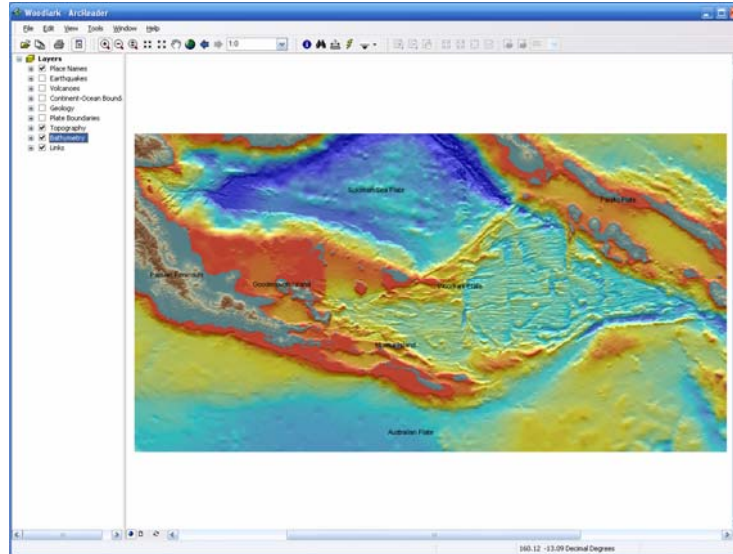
Woodlark - ArcReader

File Edit View Tools Window Help

1:0

Layers
Place Names
Earthquakes
Volcanoes
Continent-Ocean Bound
Geology
Plate Boundaries
Topography
Bathymetry
Links

Solomon Sea Plate

Pacific Plate

Papuan Peninsula

Goodenough Island

Woodlark Basin

Misima Island

Australian Plate

160.12 -13.09 Decimal Degrees